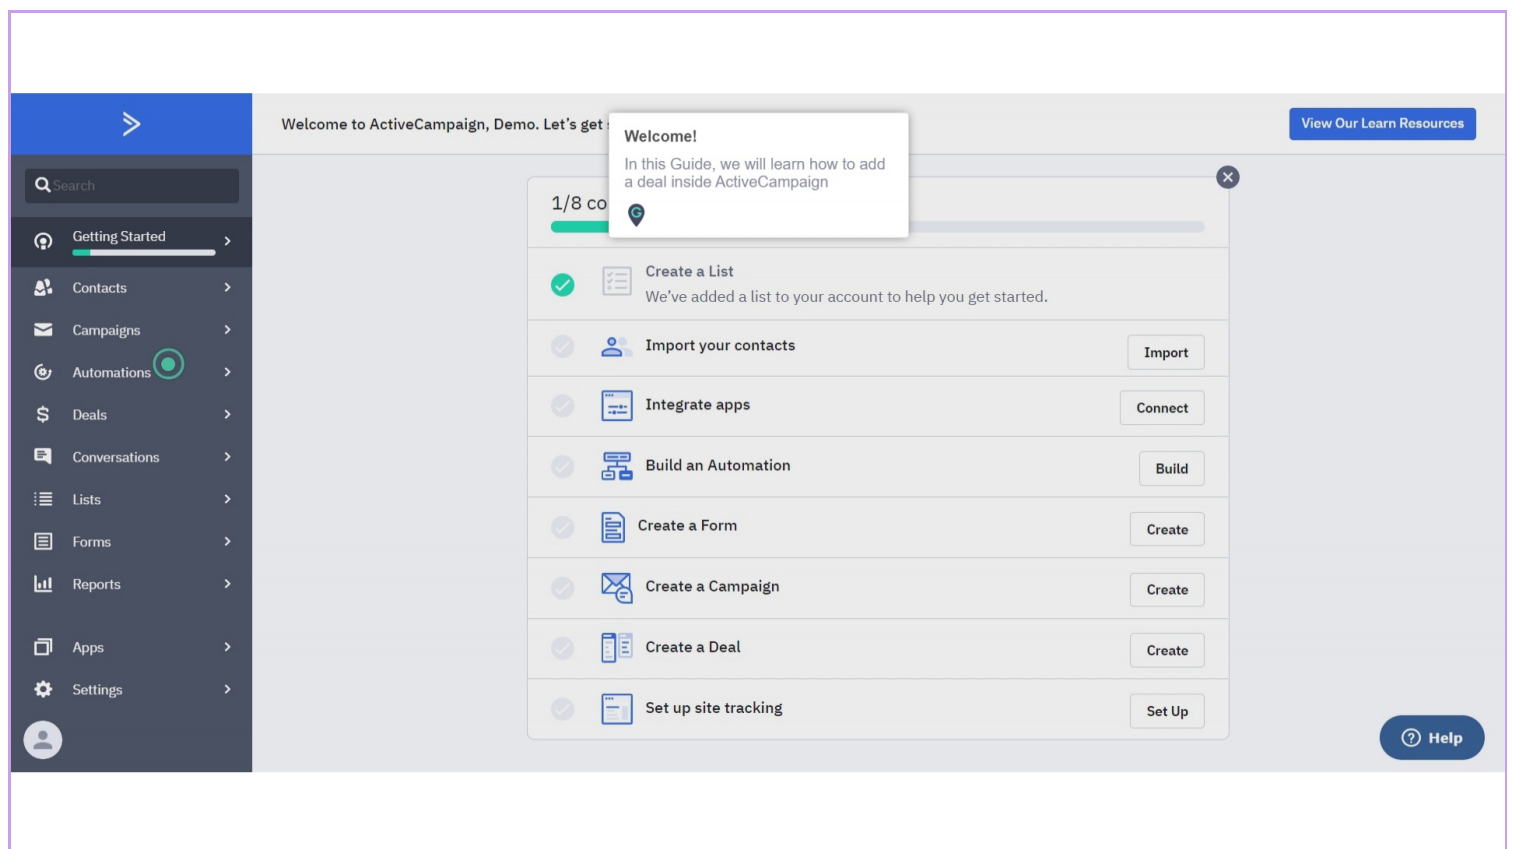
Search

Getting Started

Contacts

Campaigns

Automations

Deals

Conversations

Lists

Forms

Reports

Apps

Settings

Welcome to ActiveCampaign, Demo. Let's get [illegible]

Welcome!

In this Guide, we will learn how to add a deal inside ActiveCampaign

View Our Learn Resources

1/8 co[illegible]

Create a List
We've added a list to your account to help you get started.

Import your contacts
Import

Integrate apps
Connect

Build an Automation
Build

Create a Form
Create

Create a Campaign
Create

Create a Deal
Create

Set up site tracking
Set Up

Help